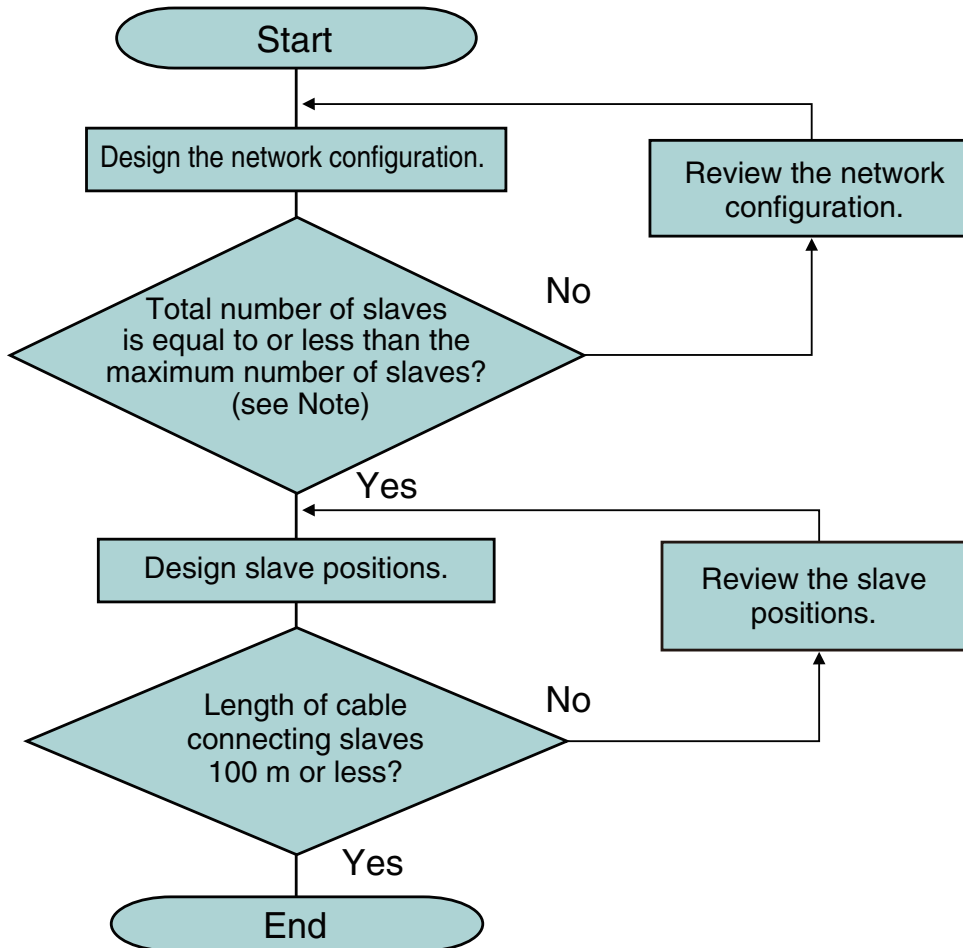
Start

Design the network configuration.

Review the network configuration.

No

Total number of slaves is equal to or less than the maximum number of slaves? (see Note)

Yes

Design slave positions.

Review the slave positions.

No

Length of cable connecting slaves 100 m or less?

Yes

End